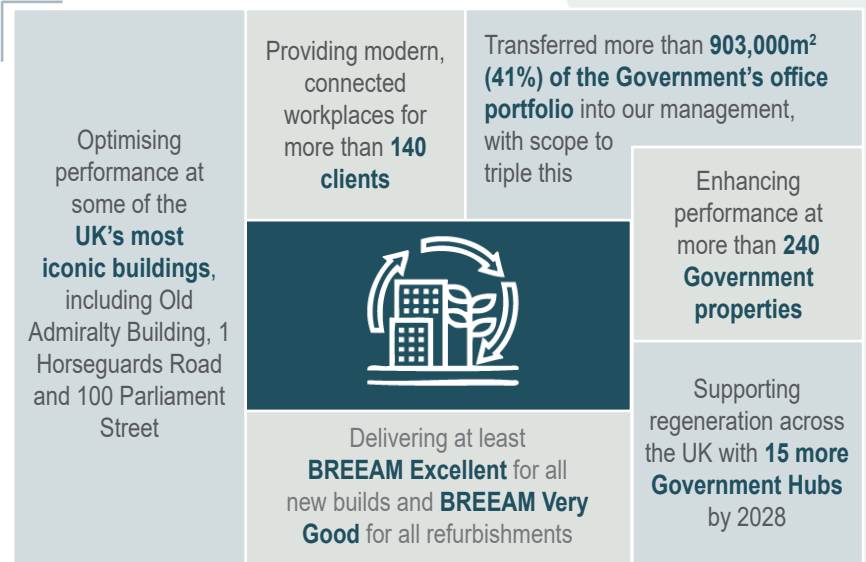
Optimising performance at some of the UK's most iconic buildings, including Old Admiralty Building, 1 Horseguards Road and 100 Parliament Street

Providing modern, connected workplaces for more than 140 clients

Transferred more than 903,000m$^2$ (41%) of the Government's office portfolio into our management, with scope to triple this

Enhancing performance at more than 240 Government properties

Supporting regeneration across the UK with 15 more Government Hubs by 2028

Delivering at least BREEAM Excellent for all new builds and BREEAM Very Good for all refurbishments